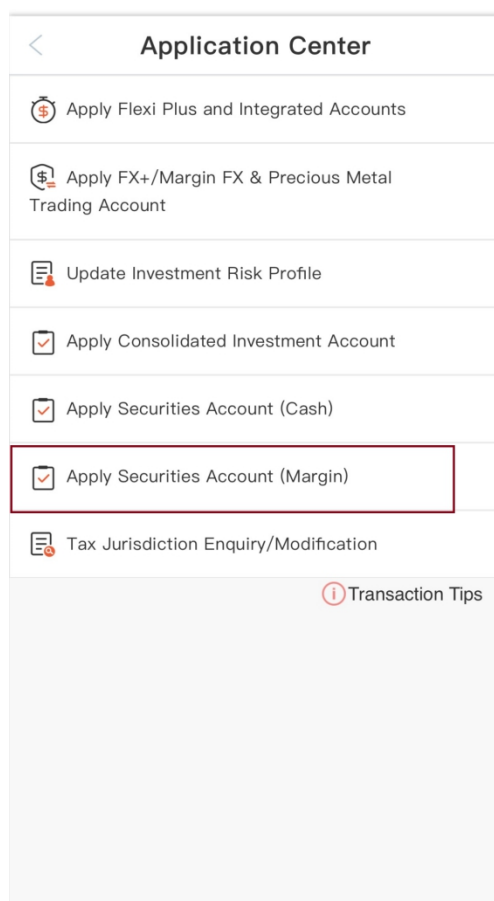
Application Center

Apply Flexi Plus and Integrated Accounts

Apply FX+/Margin FX & Precious Metal Trading Account

Update Investment Risk Profile

Apply Consolidated Investment Account

Apply Securities Account (Cash)

Apply Securities Account (Margin)

Tax Jurisdiction Enquiry/Modification

Transaction Tips